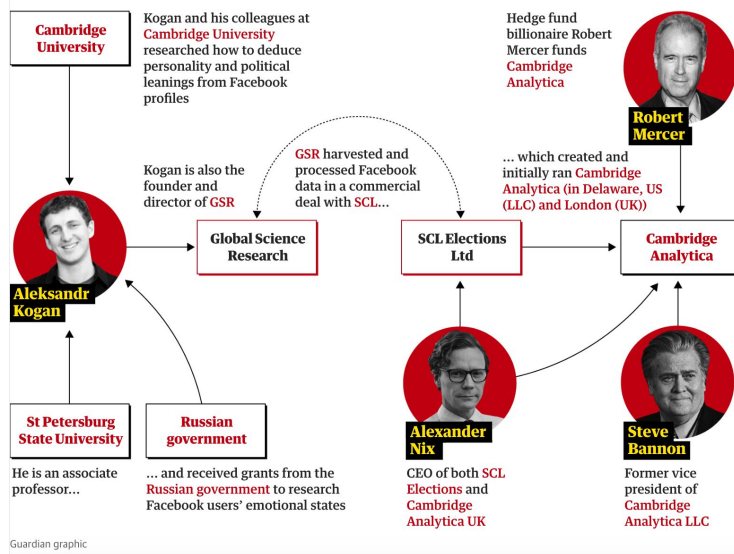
Cambridge University

Kogan and his colleagues at Cambridge University researched how to deduce personality and political leanings from Facebook profiles

Hedge fund billionaire Robert Mercer funds Cambridge Analytica

Robert Mercer

Kogan is also the founder and director of GSR

GSR harvested and processed Facebook data in a commercial deal with SCL...

... which created and initially ran Cambridge Analytica (in Delaware, US (LLC) and London (UK))

Aleksandr Kogan

Global Science Research

SCL Elections Ltd

Cambridge Analytica

St Petersburg State University

Russian government

Alexander Nix

Steve Bannon

He is an associate professor...

... and received grants from the Russian government to research Facebook users' emotional states

CEO of both SCL Elections and Cambridge Analytica UK

Former vice president of Cambridge Analytica LLC

Guardian graphic